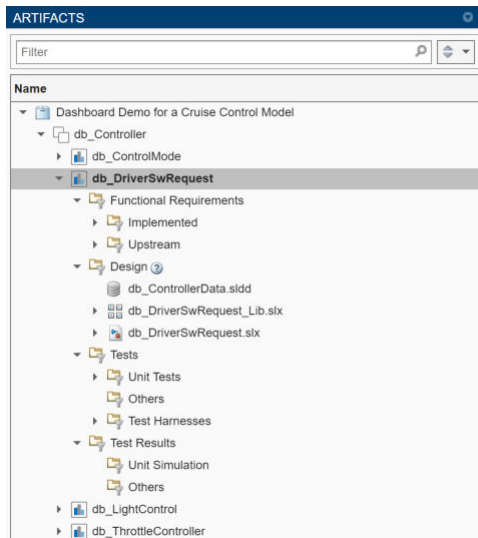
ARTIFACTS

Filter

Name

Dashboard Demo for a Cruise Control Model
db_Controller
db_ControlMode
db_DriverSwRequest
Functional Requirements
Implemented
Upstream
Design
db_ControllerData.sldd
db_DriverSwRequest_Lib.slx
db_DriverSwRequest.slx
Tests
Unit Tests
Others
Test Harnesses
Test Results
Unit Simulation
Others
db_LightControl
db_ThrottleController